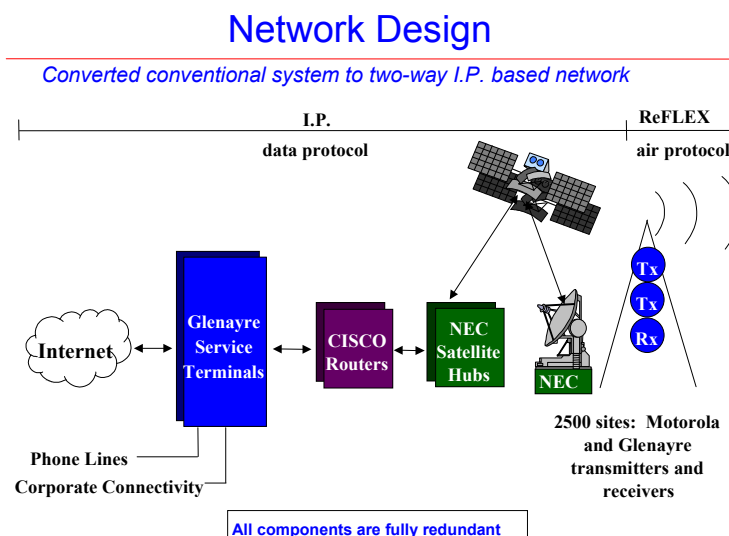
Network Design

Converted conventional system to two-way I.P. based network

I.P.

data protocol

ReFLEX

air protocol

Internet

Glenayre Service Terminals

CISCO Routers

NEC Satellite Hubs

NEC

Tx

Tx

Rx

Phone Lines

Corporate Connectivity

2500 sites: Motorola and Glenayre transmitters and receivers

All components are fully redundant